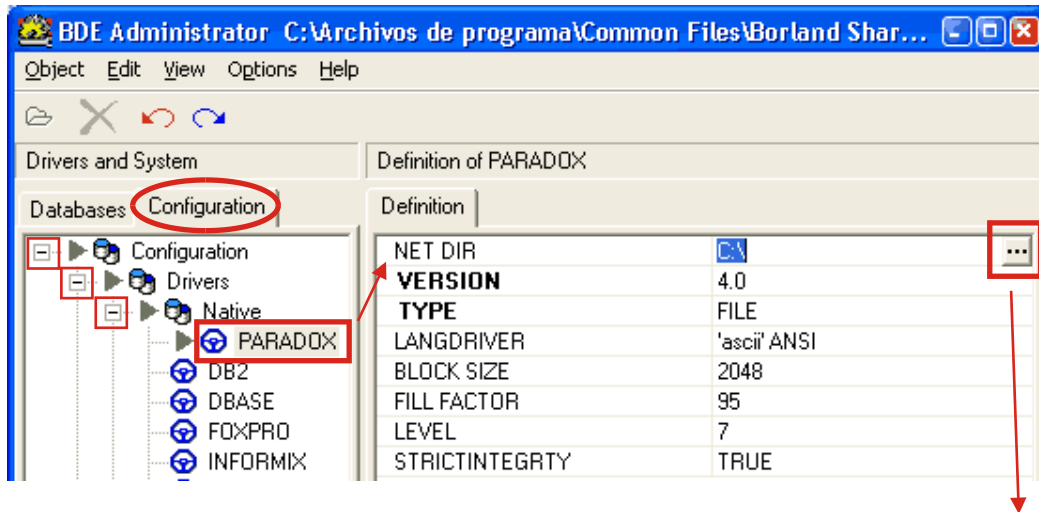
BDE Administrator C:\Archivos de programa\Common Files\Borland Shar...

Object Edit View Options Help

Drivers and System

Definition of PARADOX

Databases Configuration

Definition

Configuration
Drivers
Native
PARADOX
DB2
DBASE
FOXPRO
INFORMIX

| NET DIR | C:\ |
|---|---|
| VERSION | 4.0 |
| TYPE | FILE |
| LANGDRIVER | 'ascii' ANSI |
| BLOCK SIZE | 2048 |
| FILL FACTOR | 95 |
| LEVEL | 7 |
| STRICTINTEGRTY | TRUE |

...